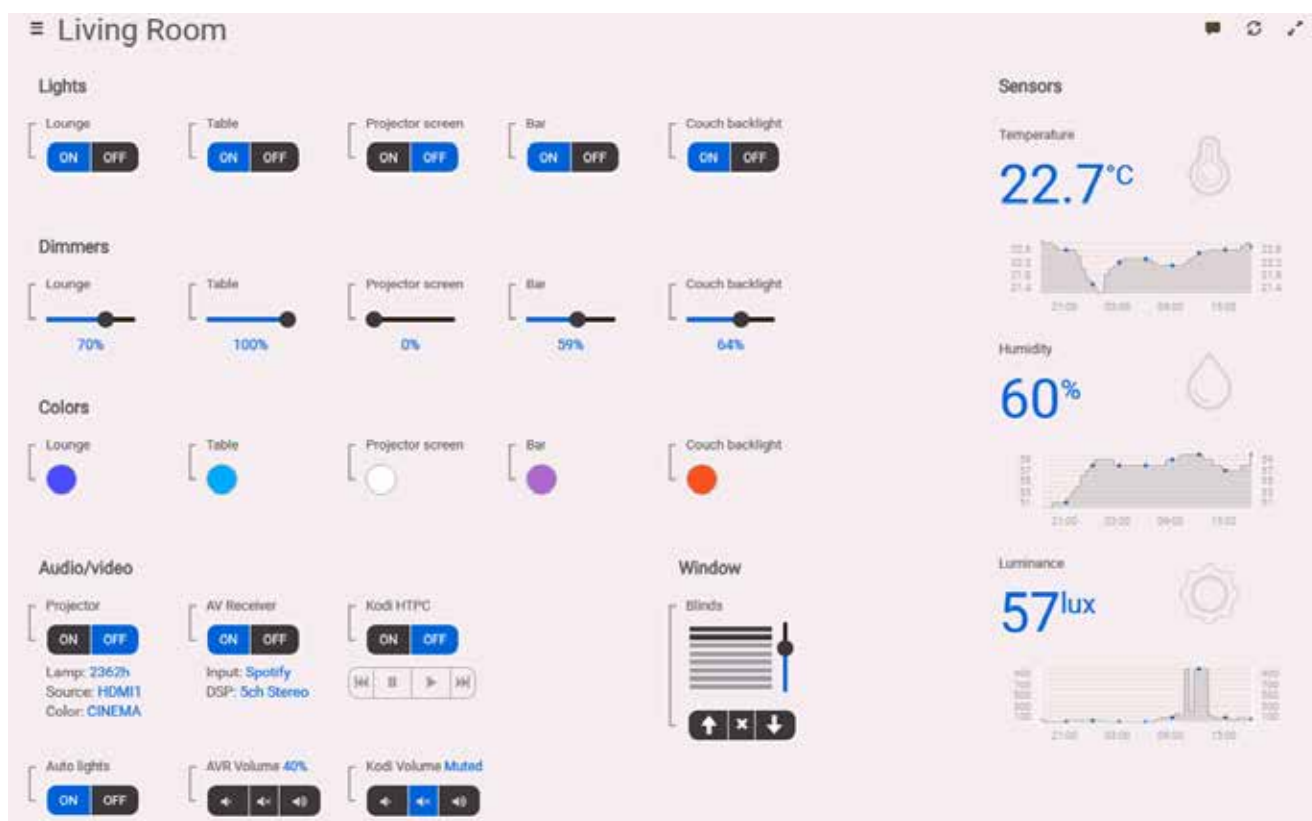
≡ Living Room

Lights

Lounge
ON OFF

Table
ON OFF

Projector screen
ON OFF

Bar
ON OFF

Couch backlight
ON OFF

Dimmers

Lounge
70%

Table
100%

Projector screen
0%

Bar
59%

Couch backlight
64%

Colors

Lounge

Table

Projector screen

Bar

Couch backlight

Audio/video

Projector
ON OFF
Lamp: 2362h
Source: HDMI1
Color: CINEMA

AV Receiver
ON OFF
Input: Spotify
DSP: 5ch Stereo

Kodi HTPC
ON OFF

Auto lights
ON OFF

AVR Volume 40%

Kodi Volume Muted

Window

Blinds

Sensors

Temperature
22.7°C
22.6 22.2 21.8 21.4
21:00 03:00 09:00 15:00

Humidity
60%
21:00 03:00 09:00 15:00

Luminance
57lux
21:00 03:00 09:00 15:00